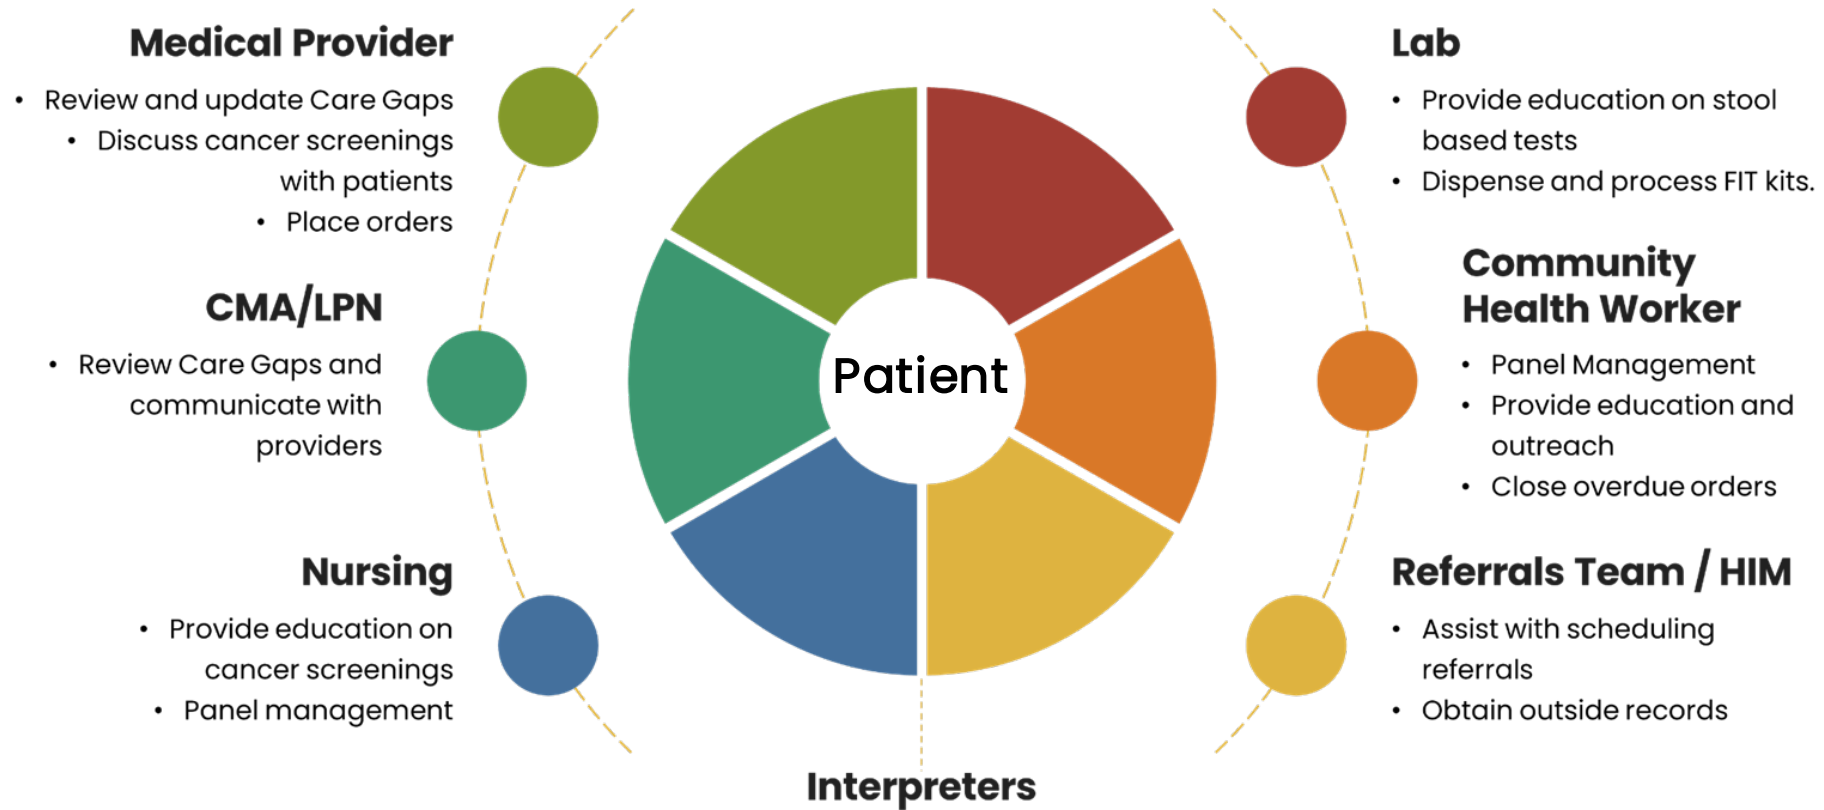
Medical Provider

- Review and update Care Gaps
- Discuss cancer screenings with patients
- Place orders

CMA/LPN

- Review Care Gaps and communicate with providers

Nursing

- Provide education on cancer screenings
- Panel management

Patient

Lab

- Provide education on stool based tests
- Dispense and process FIT kits.

Community Health Worker

- Panel Management
- Provide education and outreach
- Close overdue orders

Referrals Team / HIM

- Assist with scheduling referrals
- Obtain outside records

Interpreters